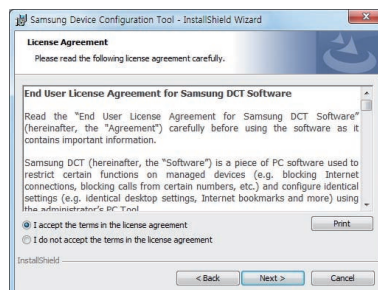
Samsung Device Configuration Tool - InstallShield Wizard

License Agreement

Please read the following license agreement carefully.

End User License Agreement for Samsung DCT Software

Read the "End User License Agreement for Samsung DCT Software" (hereinafter, the "Agreement") carefully before using the software as it contains important information.

Samsung DCT (hereinafter, the "Software") is a piece of PC software used to restrict certain functions on managed devices (e.g. blocking Internet connections, blocking calls from certain numbers, etc.) and configure identical settings (e.g. identical desktop settings, Internet bookmarks and more) using the administrator's PC Tool

I accept the terms in the license agreement

I do not accept the terms in the license agreement

Print

InstallShield

< Back

Next >

Cancel